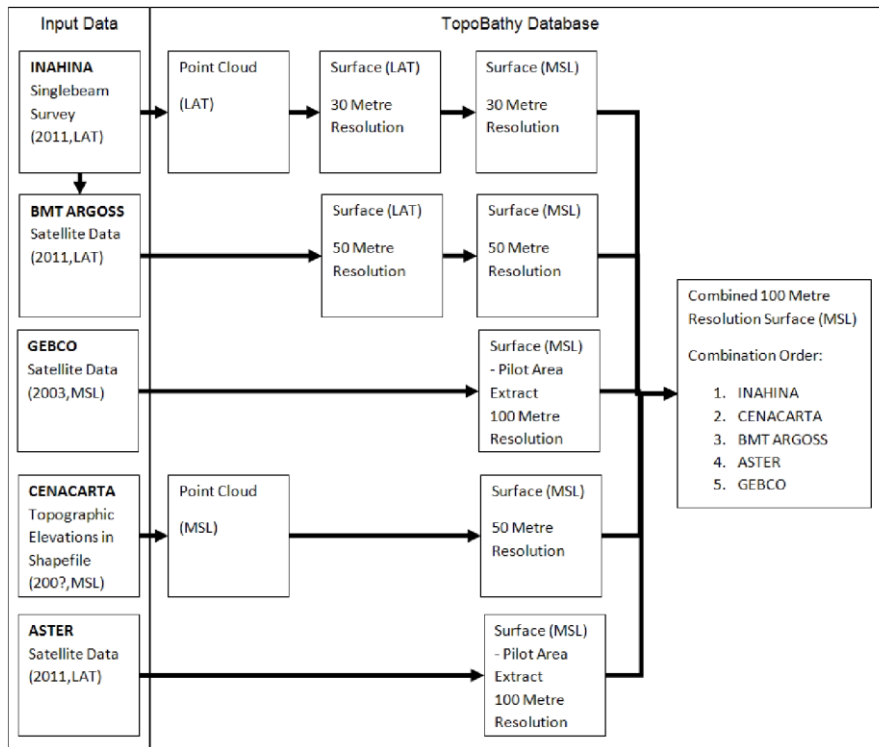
Input Data

TopoBathy Database

INAHINA Singlebeam Survey (2011,LAT)

Point Cloud (LAT)

Surface (LAT) 30 Metre Resolution

Surface (MSL) 30 Metre Resolution

BMT ARGOSS Satellite Data (2011,LAT)

Surface (LAT) 50 Metre Resolution

Surface (MSL) 50 Metre Resolution

GEBCO Satellite Data (2003,MSL)

Surface (MSL) - Pilot Area Extract 100 Metre Resolution

CENACARTA Topographic Elevations in Shapefile (200?,MSL)

Point Cloud (MSL)

Surface (MSL) 50 Metre Resolution

ASTER Satellite Data (2011,LAT)

Surface (MSL) - Pilot Area Extract 100 Metre Resolution

Combined 100 Metre Resolution Surface (MSL)

Combination Order:

1. INAHINA
2. CENACARTA
3. BMT ARGOSS
4. ASTER
5. GEBCO